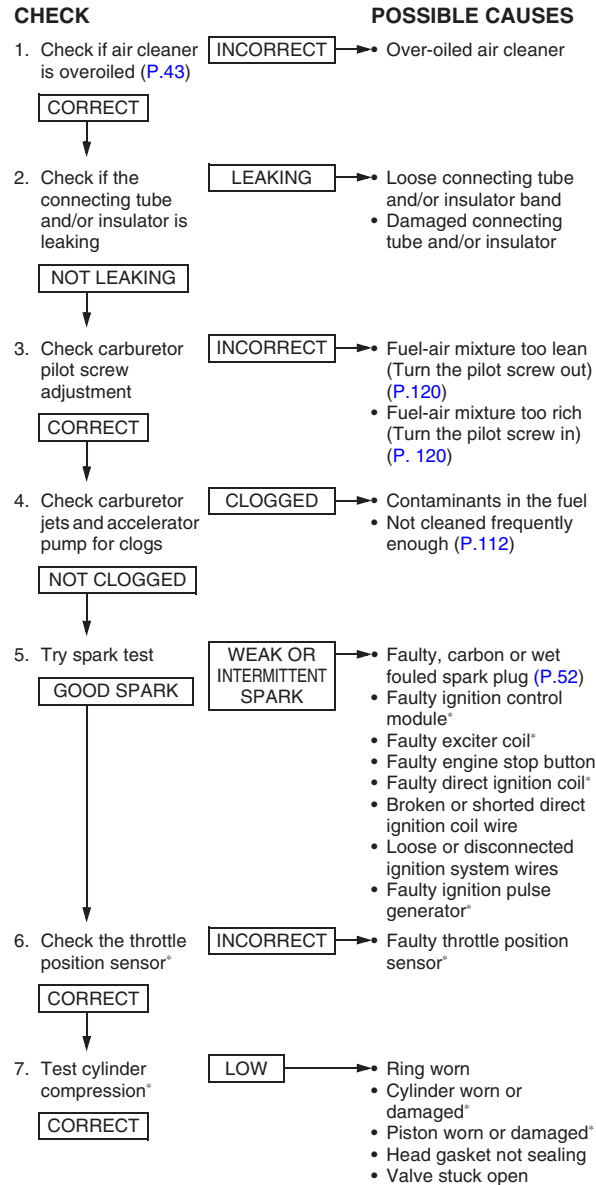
CHECK

POSSIBLE CAUSES

1. Check if air cleaner is overoiled (P.43)

INCORRECT

• Over-oiled air cleaner

CORRECT

2. Check if the connecting tube and/or insulator is leaking

LEAKING

• Loose connecting tube and/or insulator band
• Damaged connecting tube and/or insulator

NOT LEAKING

3. Check carburetor pilot screw adjustment

INCORRECT

• Fuel-air mixture too lean (Turn the pilot screw out) (P.120)
• Fuel-air mixture too rich (Turn the pilot screw in) (P. 120)

CORRECT

4. Check carburetor jets and accelerator pump for clogs

CLOGGED

• Contaminants in the fuel
• Not cleaned frequently enough (P.112)

NOT CLOGGED

5. Try spark test

WEAK OR INTERMITTENT SPARK

• Faulty, carbon or wet fouled spark plug (P.52)
• Faulty ignition control module*
• Faulty exciter coil*
• Faulty engine stop button
• Faulty direct ignition coil*
• Broken or shorted direct ignition coil wire
• Loose or disconnected ignition system wires
• Faulty ignition pulse generator*

GOOD SPARK

6. Check the throttle position sensor*

INCORRECT

• Faulty throttle position sensor*

CORRECT

7. Test cylinder compression*

LOW

• Ring worn
• Cylinder worn or damaged*
• Piston worn or damaged*
• Head gasket not sealing
• Valve stuck open

CORRECT